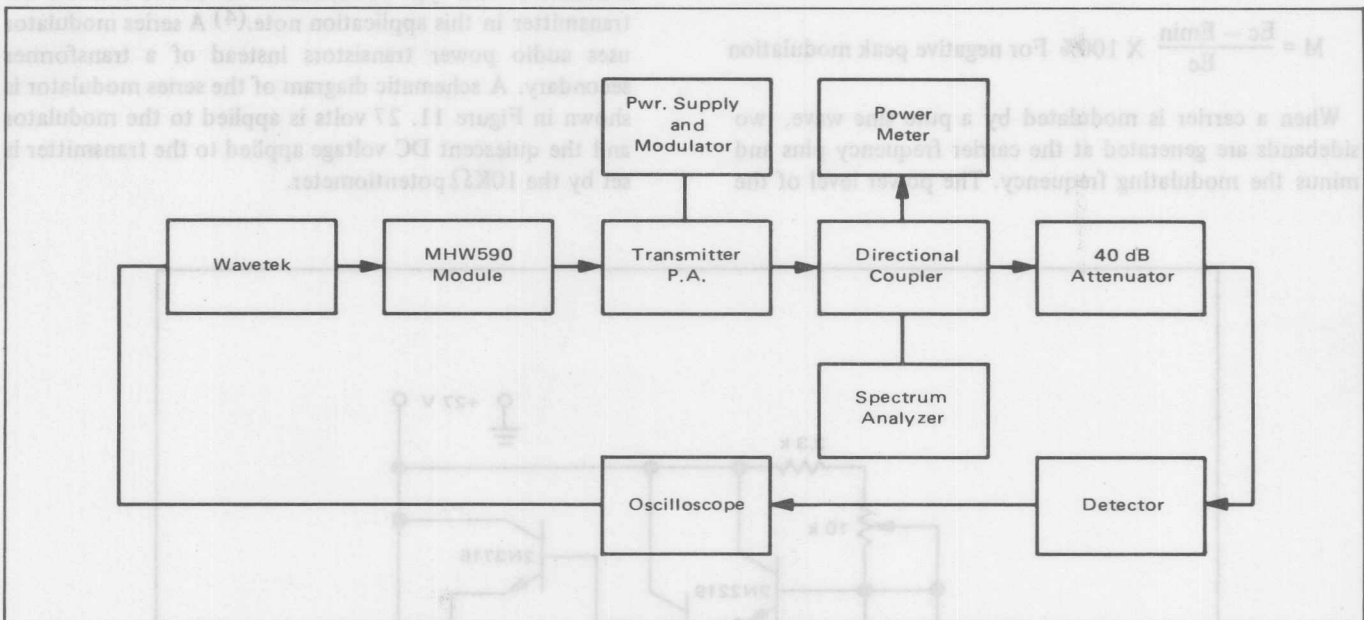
transmitter in this application note.$^{(4)}$ A series modulator uses audio power transistors instead of a transformer secondary. A schematic diagram of the series modulator is shown in Figure 11. 27 volts is applied to the modulator and the quiescent DC voltage applied to the transmitter is set by the 10KΩ potentiometer.

$M = \frac{Ec - Emin}{Ec} \times 100\%$ For negative peak modulation

When a carrier is modulated by a pure sine wave, two sidebands are generated at the carrier frequency plus and minus the modulating frequency. The power level of the

Pwr. Supply and Modulator

Power Meter

Wavetek

MHW590 Module

Transmitter P.A.

Directional Coupler

40 dB Attenuator

Spectrum Analyzer

Oscilloscope

Detector

+27 V

3.3 K

10 K

2N3716

2N2219